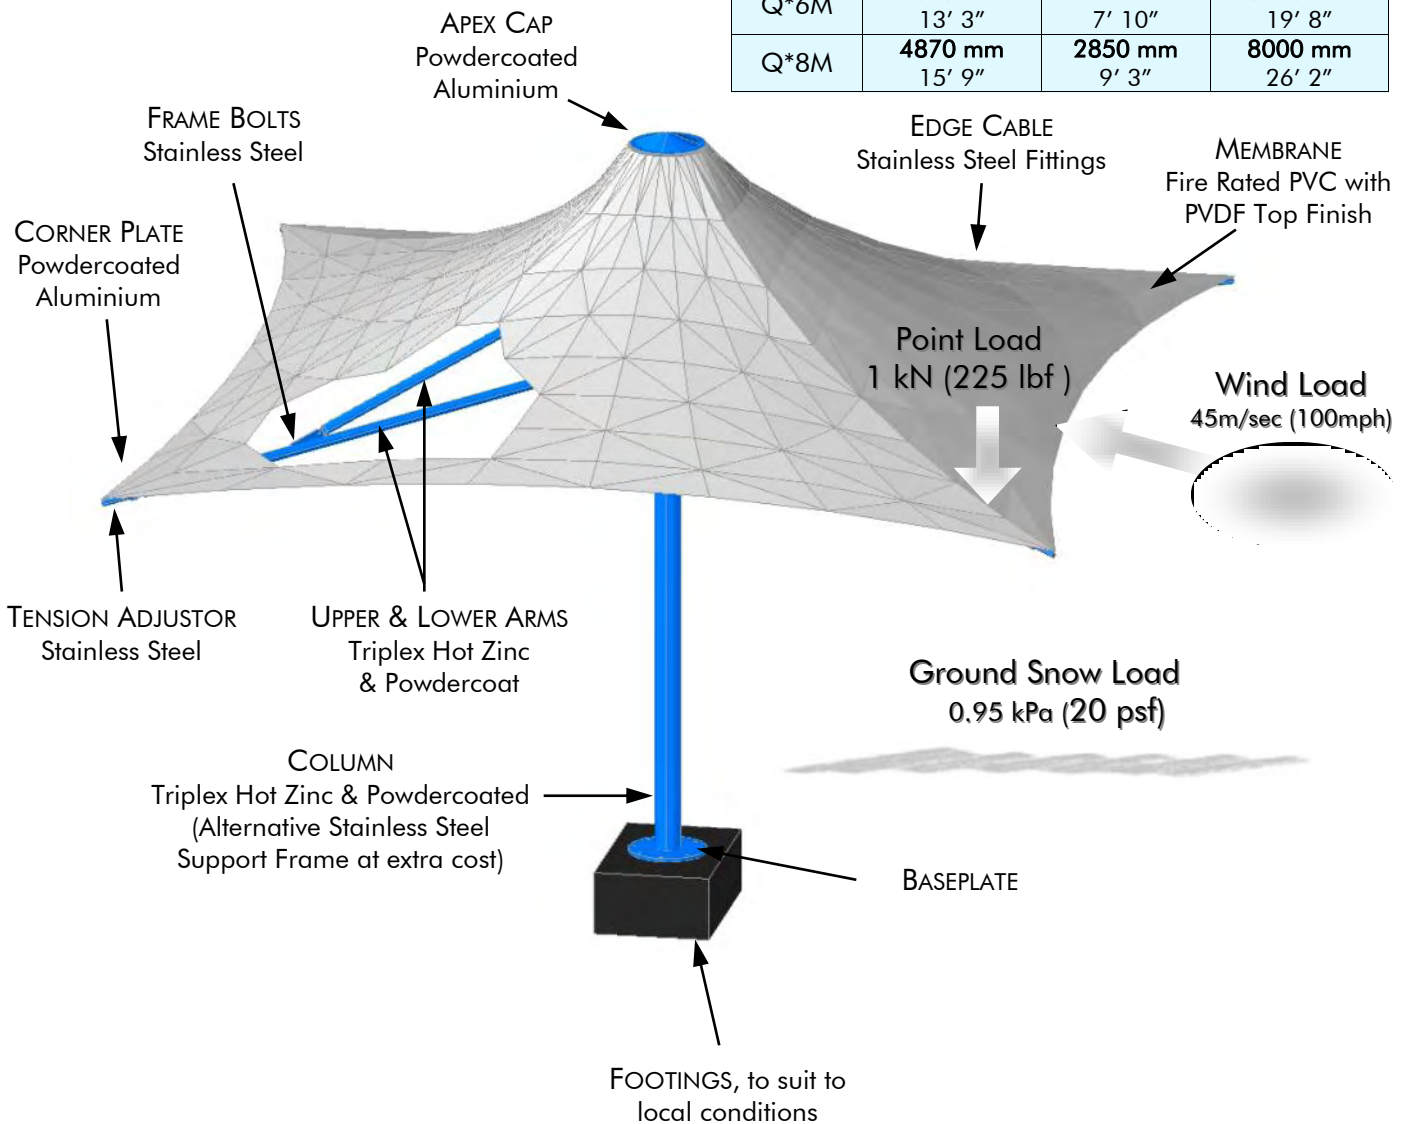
| Q*6M | 13′ 3″ | 7′ 10″ | 19′ 8″ |
|---|---|---|---|
| Q*8M | 4870 mm 15′ 9″ | 2850 mm 9′ 3″ | 8000 mm 26′ 2″ |

APEX CAP
Powdercoated Aluminium

FRAME BOLTS
Stainless Steel

CORNER PLATE
Powdercoated Aluminium

EDGE CABLE
Stainless Steel Fittings

MEMBRANE
Fire Rated PVC with PVDF Top Finish

Point Load
1 kN (225 lbf )

Wind Load
45m/sec (100mph)

TENSION ADJUSTOR
Stainless Steel

UPPER & LOWER ARMS
Triplex Hot Zinc & Powdercoat

Ground Snow Load
0.95 kPa (20 psf)

COLUMN
Triplex Hot Zinc & Powdercoated (Alternative Stainless Steel Support Frame at extra cost)

BASEPLATE

FOOTINGS, to suit to local conditions